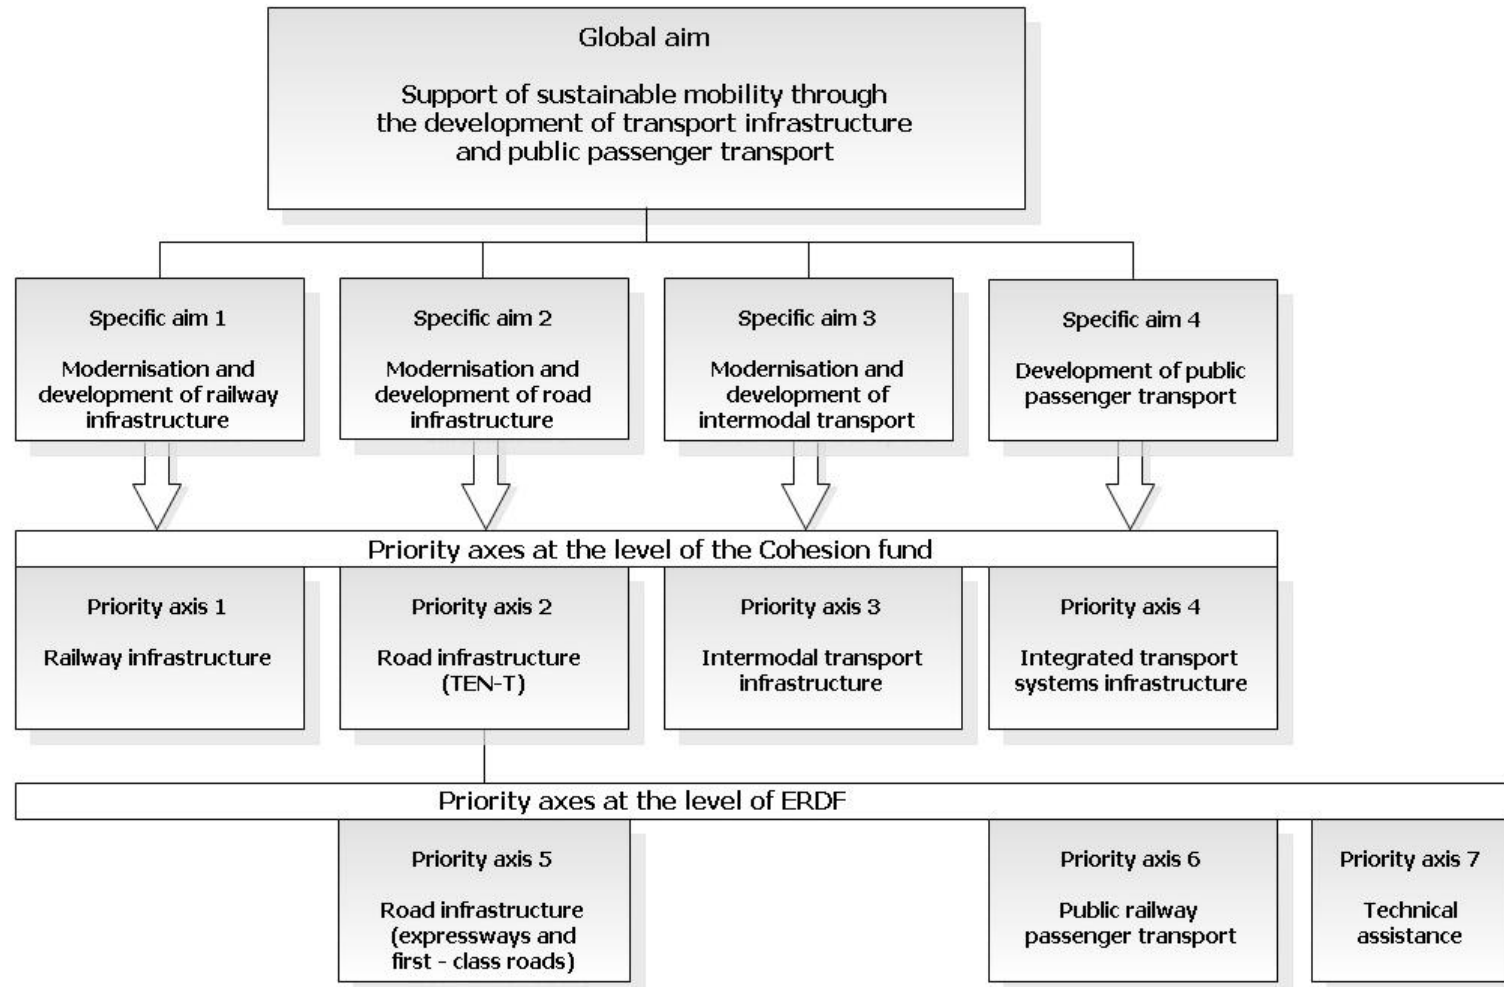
Global aim

Support of sustainable mobility through the development of transport infrastructure and public passenger transport

Specific aim 1

Modernisation and development of railway infrastructure

Specific aim 2

Modernisation and development of road infrastructure

Specific aim 3

Modernisation and development of intermodal transport

Specific aim 4

Development of public passenger transport

Priority axes at the level of the Cohesion fund

Priority axis 1

Railway infrastructure

Priority axis 2

Road infrastructure (TEN-T)

Priority axis 3

Intermodal transport infrastructure

Priority axis 4

Integrated transport systems infrastructure

Priority axes at the level of ERDF

Priority axis 5

Road infrastructure (expressways and first - class roads)

Priority axis 6

Public railway passenger transport

Priority axis 7

Technical assistance